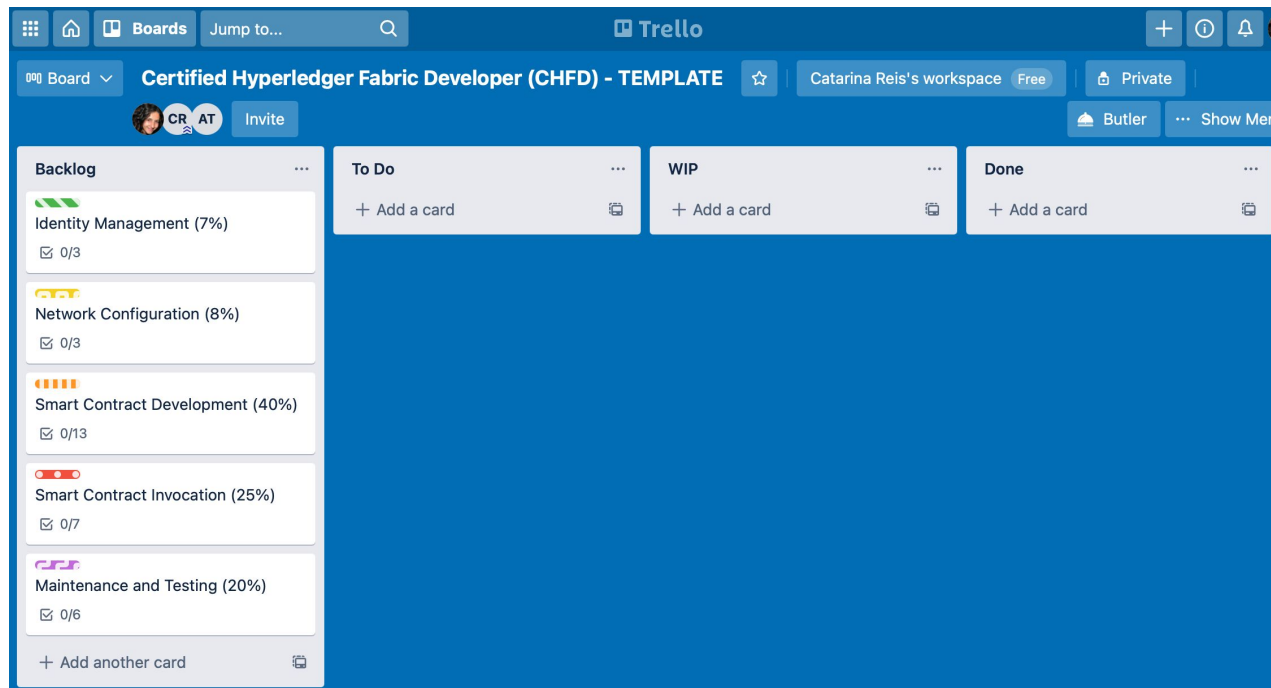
Boards Jump to...

Trello

Board Certified Hyperledger Fabric Developer (CHFD) - TEMPLATE Catarina Reis's workspace Free Private

CR AT Invite

Butler ··· Show Me

Backlog ···

Identity Management (7%)
0/3

Network Configuration (8%)
0/3

Smart Contract Development (40%)
0/13

Smart Contract Invocation (25%)
0/7

Maintenance and Testing (20%)
0/6

+ Add another card

To Do ···
+ Add a card

WIP ···
+ Add a card

Done ···
+ Add a card